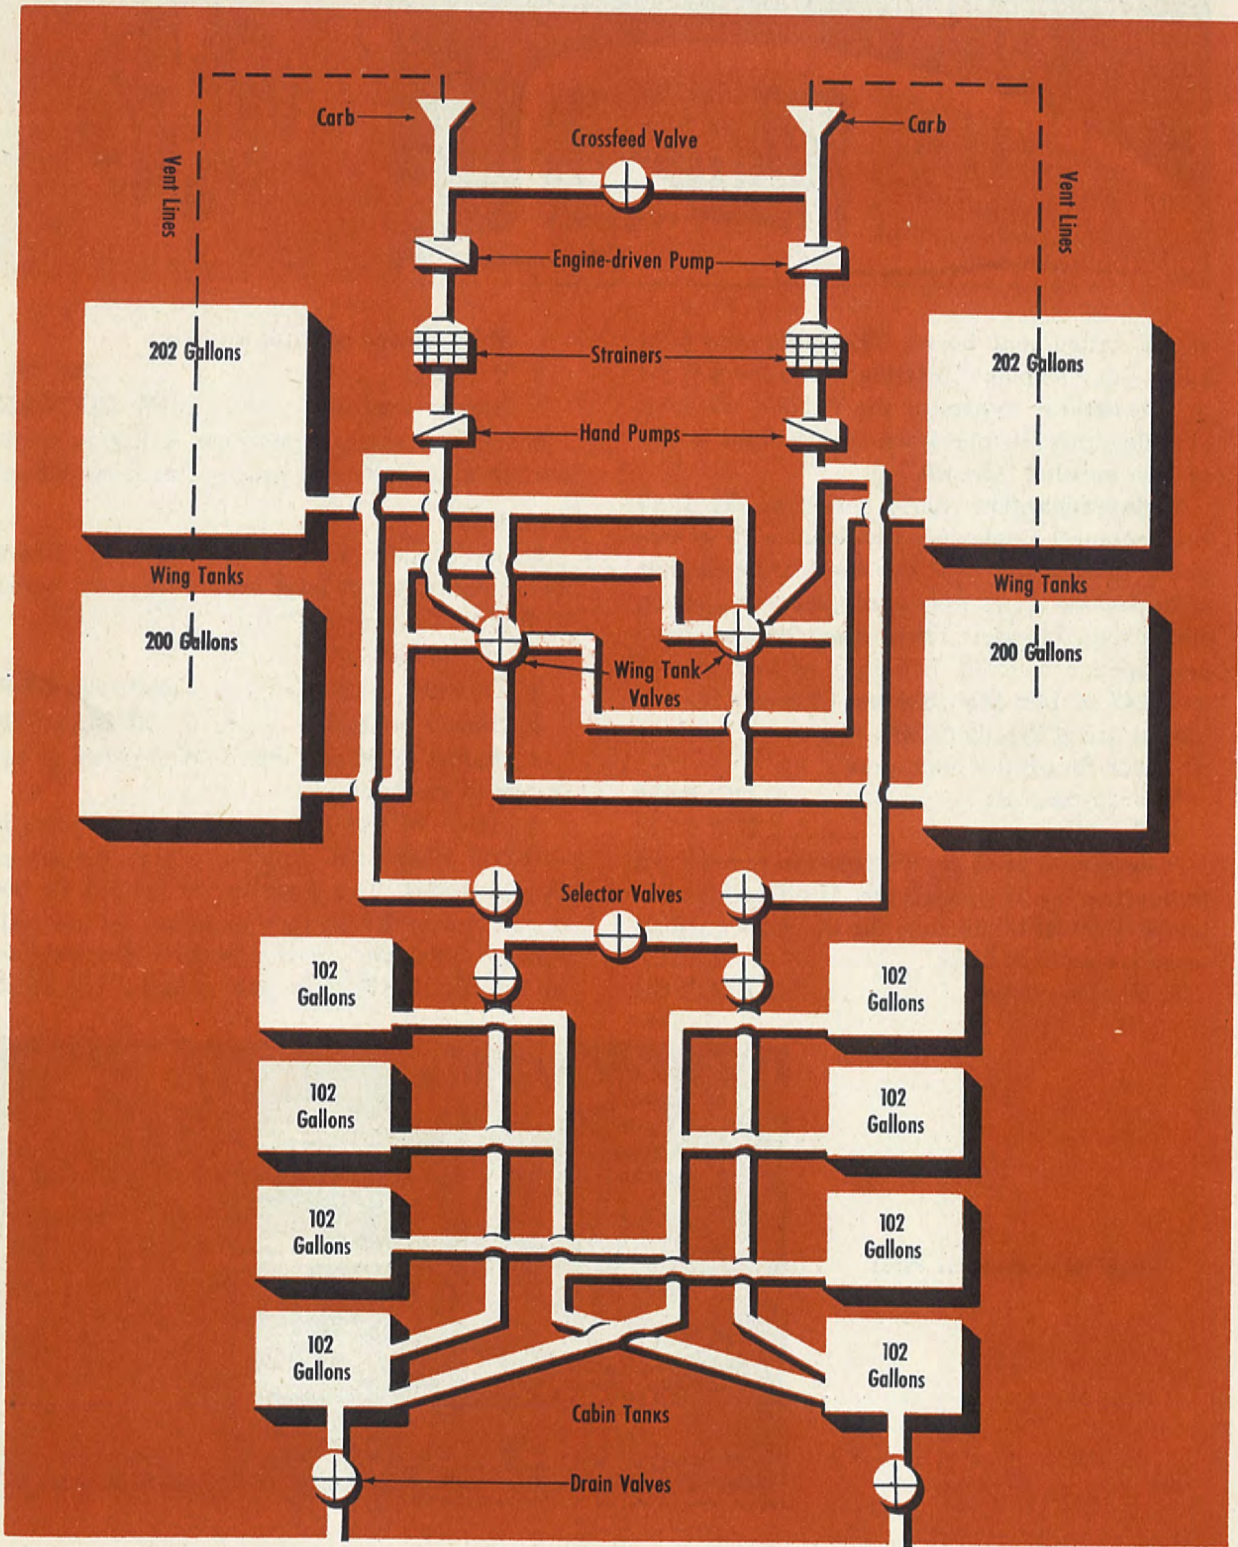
Carb

Crossfeed Valve

Carb

Vent Lines

Vent Lines

Engine-driven Pump

202 Gallons

Strainers

202 Gallons

Hand Pumps

Wing Tanks

Wing Tanks

200 Gallons

Wing Tank Valves

200 Gallons

Selector Valves

102 Gallons

102 Gallons

102 Gallons

102 Gallons

102 Gallons

102 Gallons

102 Gallons

102 Gallons

Cabin Tanks

Drain Valves